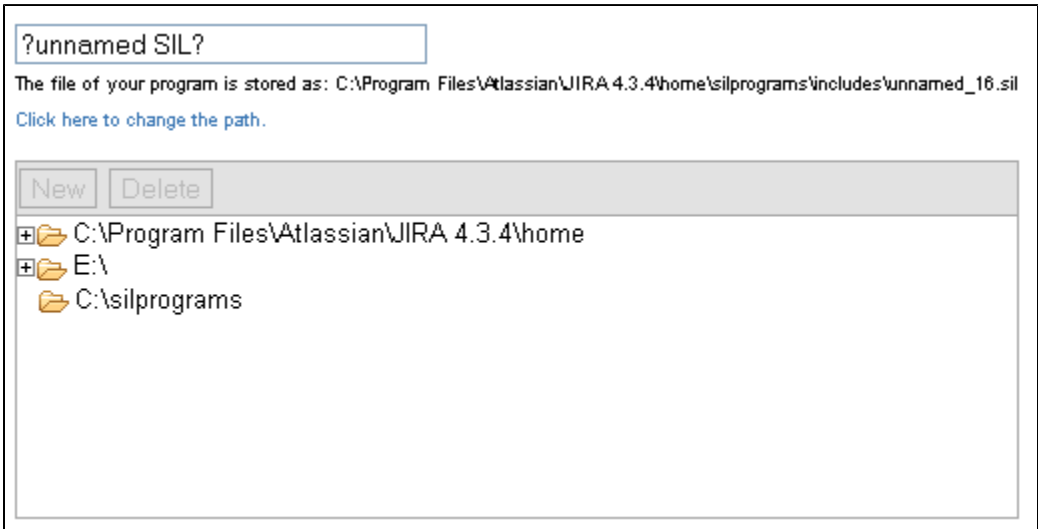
?unnamed SIL?

The file of your program is stored as: C:\Program Files\Atlassian\JIRA 4.3.4\home\silprograms\includes\unnamed_16.sil

Click here to change the path.

New Delete

C:\Program Files\Atlassian\JIRA 4.3.4\home
E:\
C:\silprograms